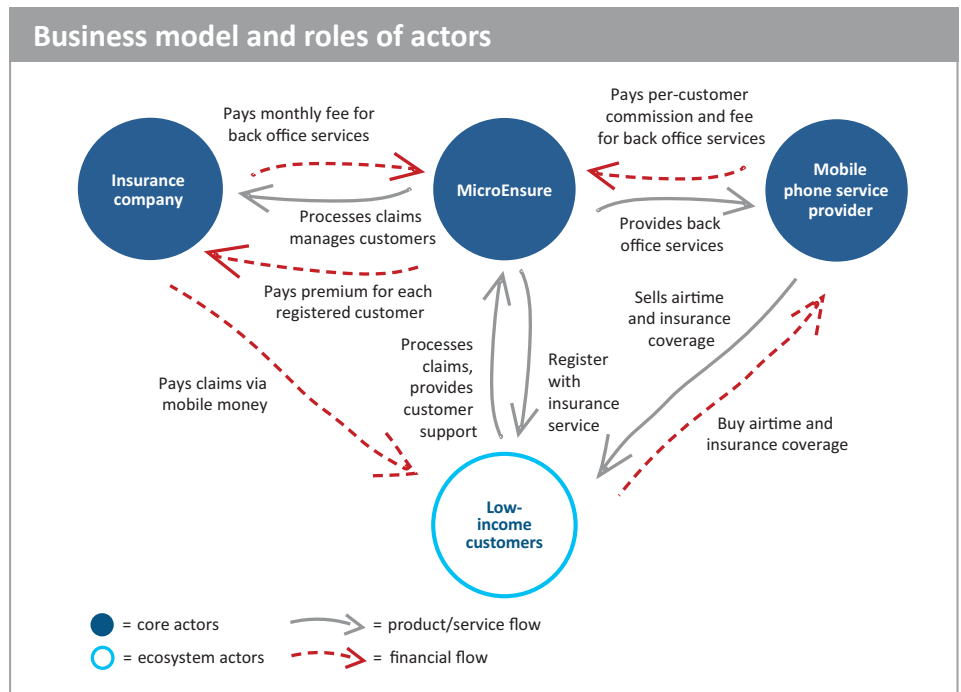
Business model and roles of actors

Insurance company

MicroEnsure

Mobile phone service provider

Pays monthly fee for back office services

Processes claims manages customers

Pays premium for each registered customer

Pays per-customer commission and fee for back office services

Provides back office services

Pays claims via mobile money

Processes claims, provides customer support

Register with insurance service

Sells airtime and insurance coverage

Buy airtime and insurance coverage

Low-income customers

= core actors

= ecosystem actors

= product/service flow

= financial flow